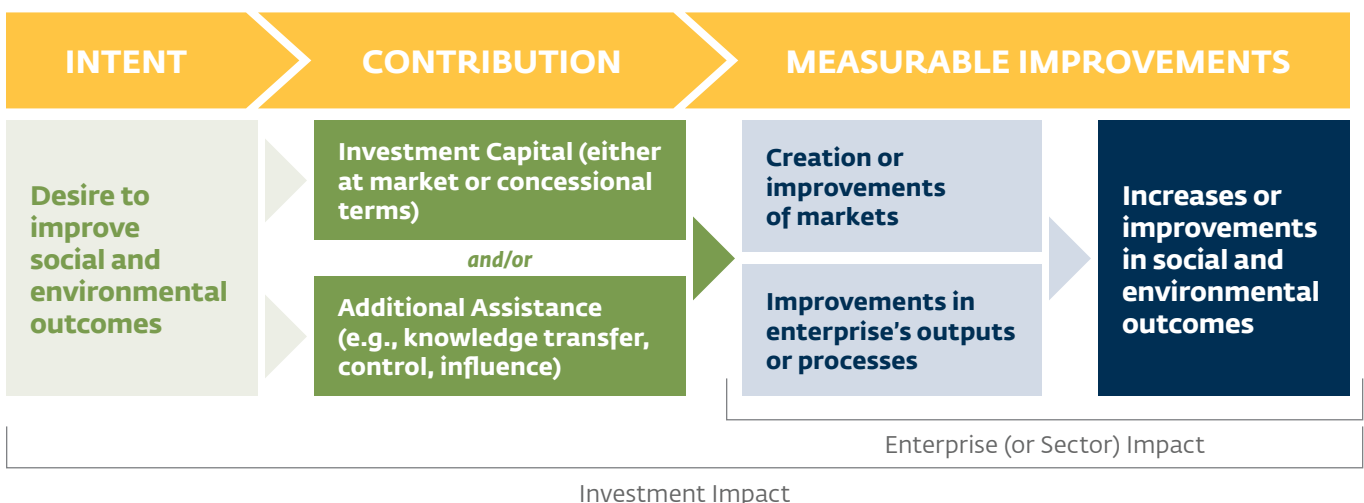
INTENT

CONTRIBUTION

MEASURABLE IMPROVEMENTS

Desire to improve social and environmental outcomes

Investment Capital (either at market or concessional terms)

and/or

Additional Assistance (e.g., knowledge transfer, control, influence)

Creation or improvements of markets

Improvements in enterprise's outputs or processes

Increases or improvements in social and environmental outcomes

Enterprise (or Sector) Impact

Investment Impact